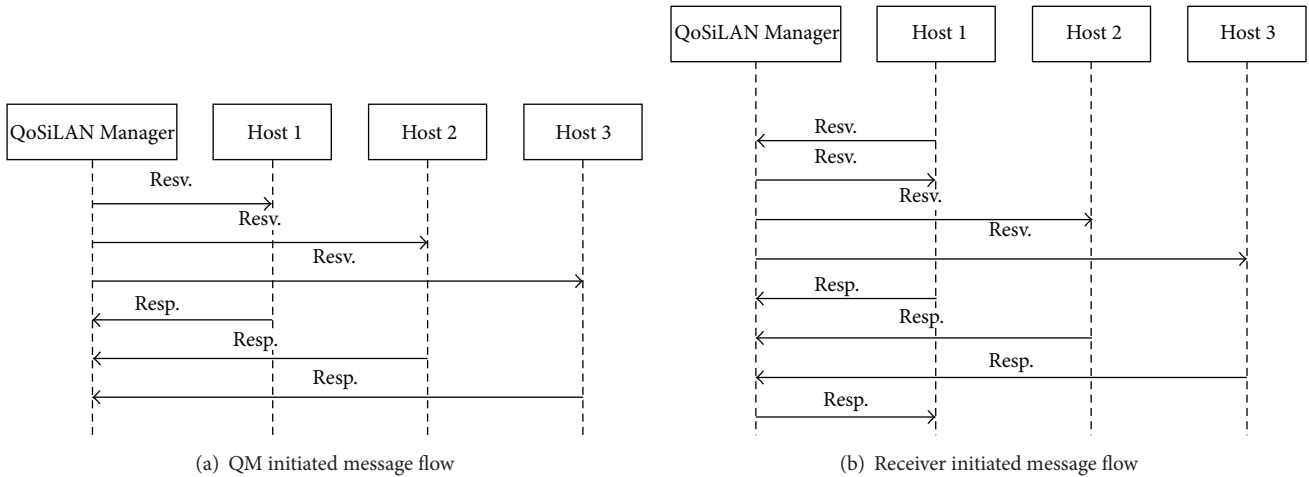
QoSiLAN Manager

Host 1

Host 2

Host 3

Resv.

Resv.

Resv.

Resp.

Resp.

Resp.

(a) QM initiated message flow

QoSiLAN Manager

Host 1

Host 2

Host 3

Resv.

Resv.

Resv.

Resv.

Resp.

Resp.

Resp.

Resp.

(b) Receiver initiated message flow